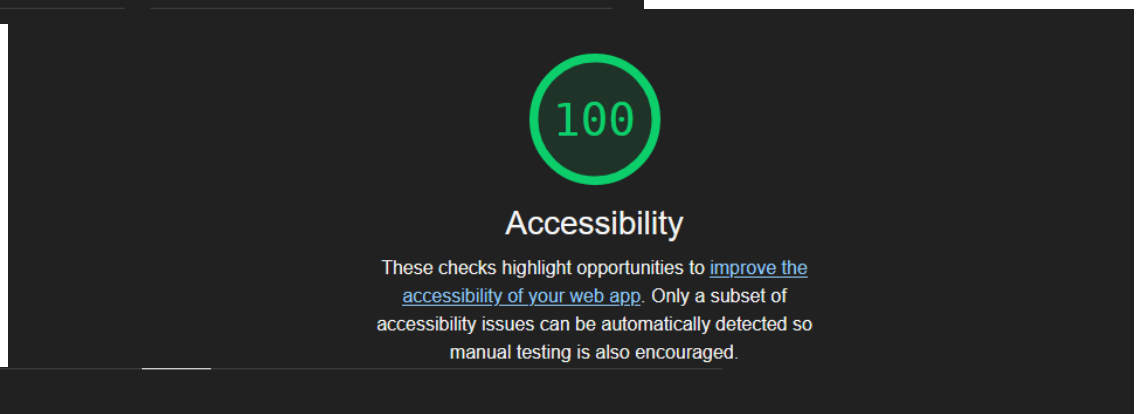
100

Accessibility

These checks highlight opportunities to improve the accessibility of your web app. Only a subset of accessibility issues can be automatically detected so manual testing is also encouraged.